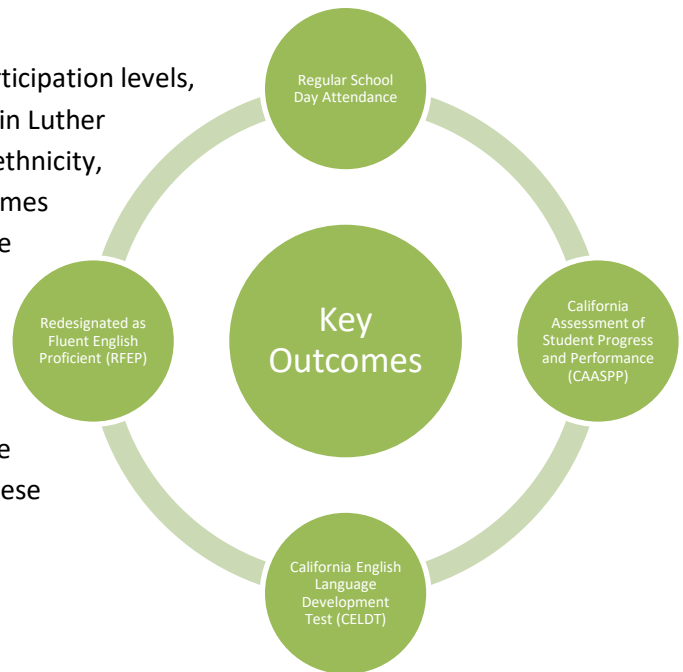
rticipation levels,
in Luther
ethnicity,
mes
e

e
ese

Regular School Day Attendance

Redesignated as Fluent English Proficient (RFEP)

Key Outcomes

California Assessment of Student Progress and Performance (CAASPP)

California English Language Development Test (CELDT)